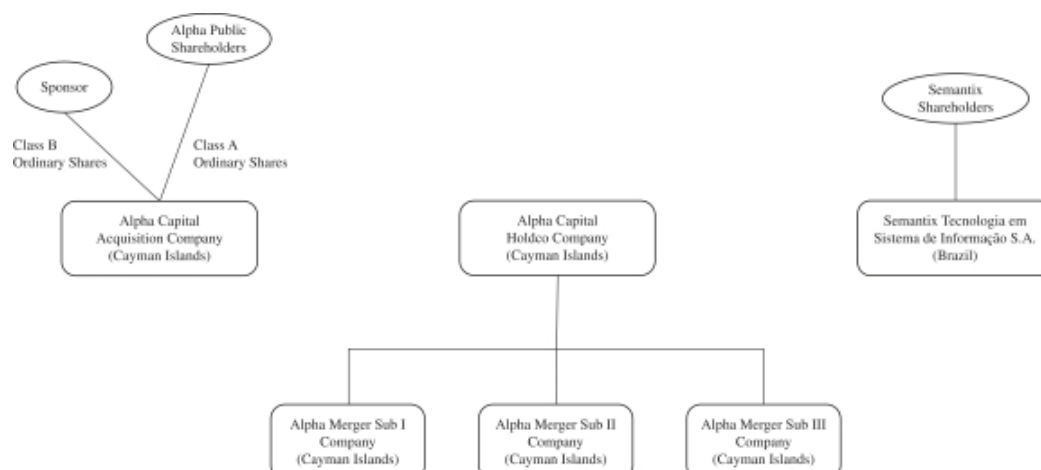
Alpha Public Shareholders

Sponsor

Class B Ordinary Shares

Class A Ordinary Shares

Alpha Capital Acquisition Company (Cayman Islands)

Alpha Capital Holdco Company (Cayman Islands)

Semantix Shareholders

Semantix Tecnologia em Sistema de Informação S.A. (Brazil)

Alpha Merger Sub I Company (Cayman Islands)

Alpha Merger Sub II Company (Cayman Islands)

Alpha Merger Sub III Company (Cayman Islands)